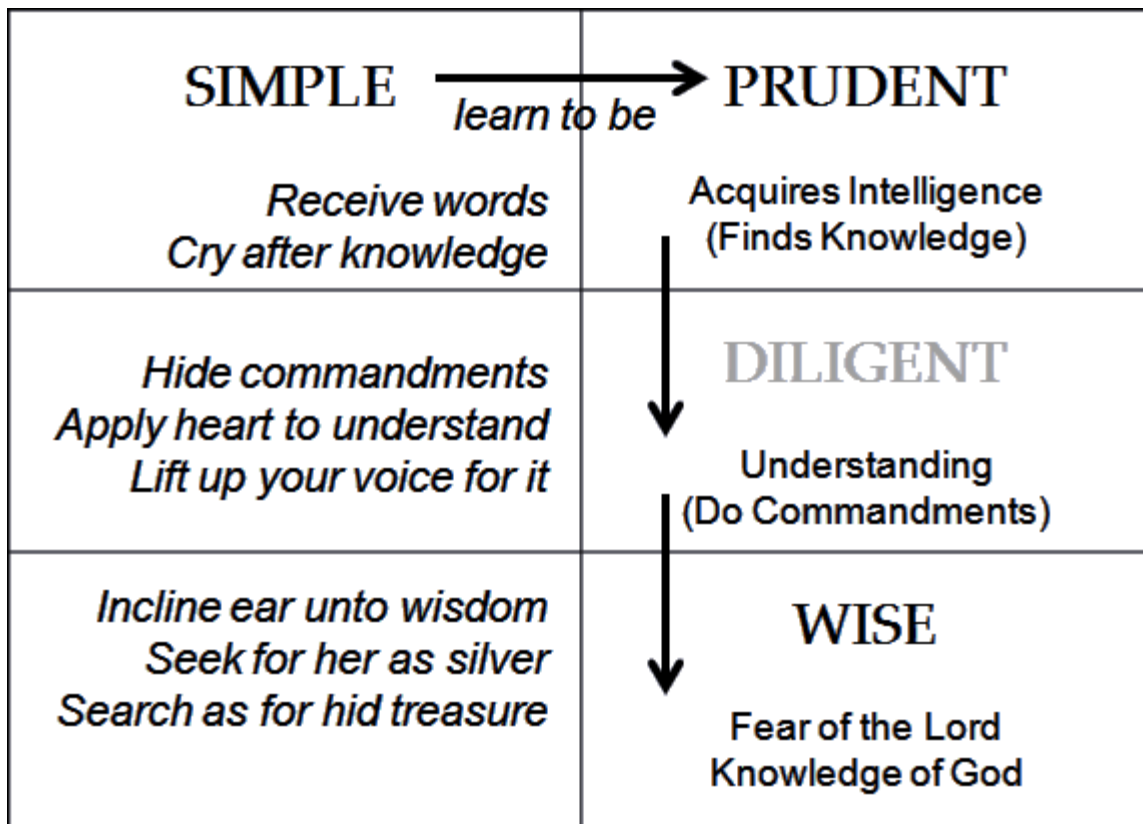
SIMPLE learn to be PRUDENT

Receive words
Cry after knowledge

Acquires Intelligence
(Finds Knowledge)

Hide commandments
Apply heart to understand
Lift up your voice for it

DILIGENT

Understanding
(Do Commandments)

Incline ear unto wisdom
Seek for her as silver
Search as for hid treasure

WISE

Fear of the Lord
Knowledge of God